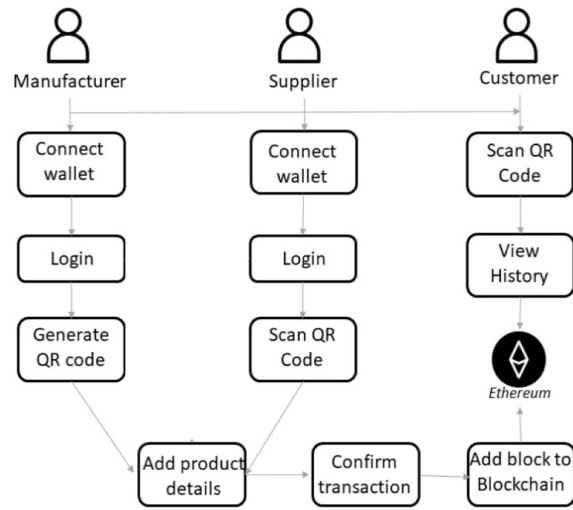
Manufacturer

Supplier

Customer

Connect wallet

Connect wallet

Scan QR Code

Login

Login

View History

Generate QR code

Scan QR Code

Ethereum

Add product details

Confirm transaction

Add block to Blockchain